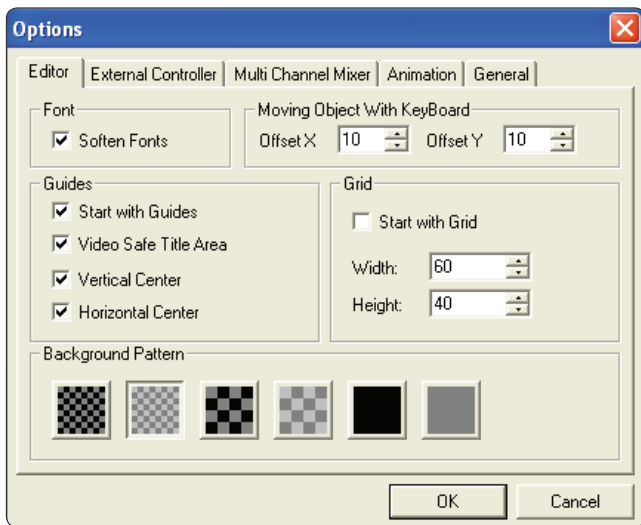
Options

Editor | External Controller | Multi Channel Mixer | Animation | General

Font
Soften Fonts

Moving Object With KeyBoard
Offset X 10 Offset Y 10

Guides
Start with Guides
Video Safe Title Area
Vertical Center
Horizontal Center

Grid
Start with Grid
Width: 60
Height: 40

Background Pattern

OK Cancel